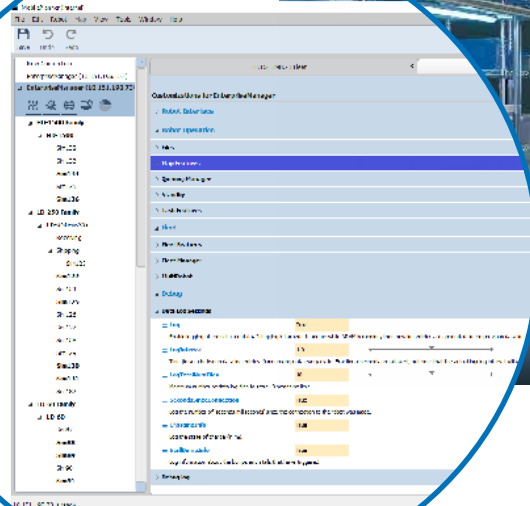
MobilePlanner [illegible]

File Edit Robot Fleet View Tools Window Help

Save Undo Redo

Enterprise Manager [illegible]

HD-1500 family

LD 250 family

Charging

Shipping

LD 60

Customize/Users for EnterpriseManager

Robot Interface

Robot operation

Files

Map features

Queuing Manager

Security

Fleet features

Fleet

Fleet Features

Fleet Manager

Debug

Data Log Sessions

Log

Log Interval

Log Timeline Size

Seconds Before Connection

Disconnects

Fault Count

Debugging